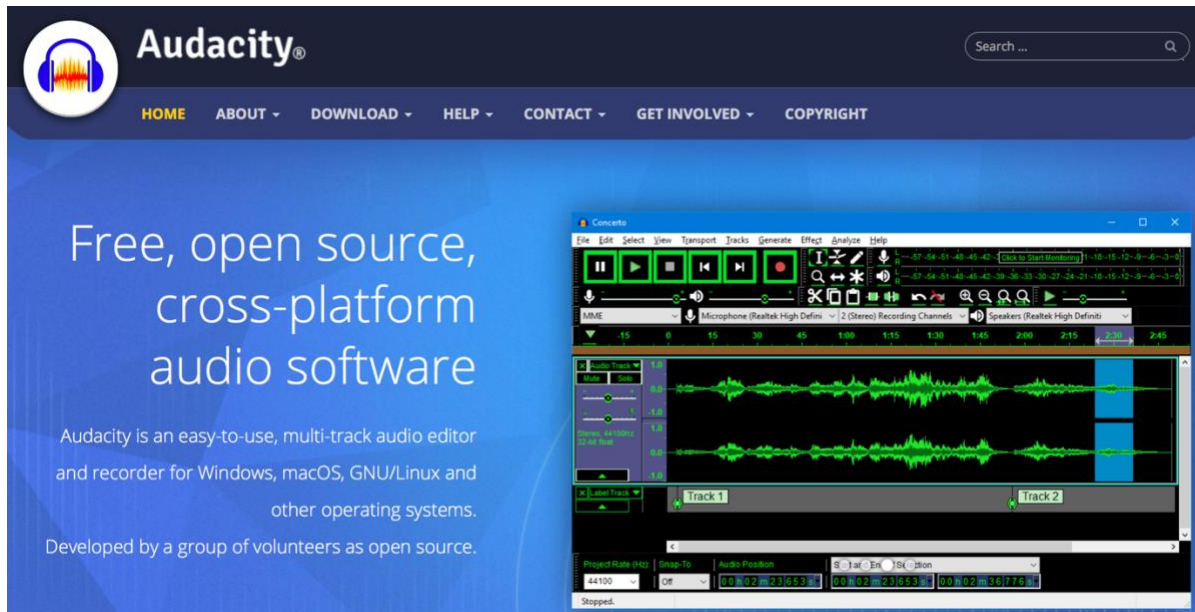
Audacity®

Search ...

HOME ABOUT DOWNLOAD HELP CONTACT GET INVOLVED COPYRIGHT

Free, open source, cross-platform audio software

Audacity is an easy-to-use, multi-track audio editor and recorder for Windows, macOS, GNU/Linux and other operating systems.

Developed by a group of volunteers as open source.

Concerto

File Edit Select View Transport Tracks Generate Effect Analyze Help

Click to Start Monitoring

MME

Microphone (Realtek High Defini

2 (Stereo) Recording Channels

Speakers (Realtek High Definiti

-15 0 15 30 45 1:00 1:15 1:30 1:45 2:00 2:15 2:30 2:45

Audio Track

Mute Solo

1.0 0.0 -1.0 1.0 0.0 -1.0

Stereo, 44100Hz 32-bit float

Label Track

Track 1

Track 2

Project Rate (Hz) Snap-To Audio Position

44100 Off

00 h 02 m 23.653 s 00 h 02 m 23.653 s 00 h 02 m 36.776 s

Stopped.